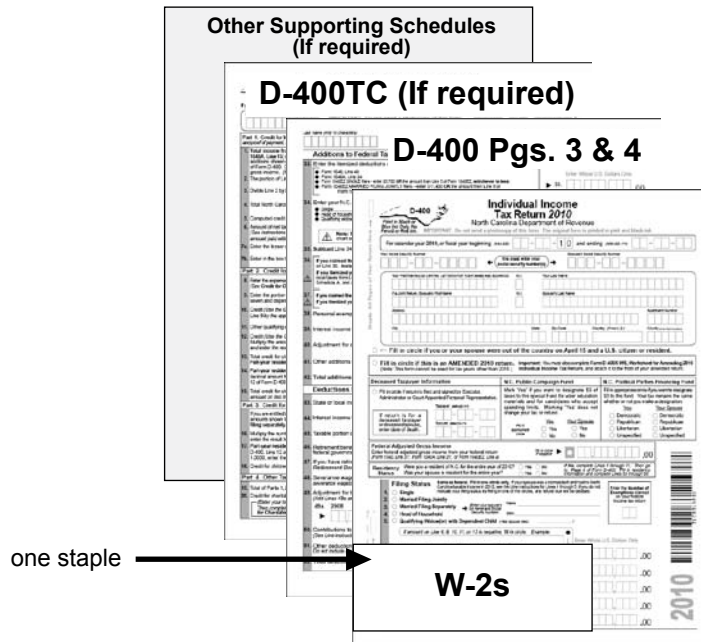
Other Supporting Schedules
(If required)

D-400TC (If required)

D-400 Pgs. 3 & 4

D-400

Individual Income
Tax Return 2010
North Carolina Department of Revenue

Additions to Federal Ta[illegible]

Deductions

one staple

W-2s

2010